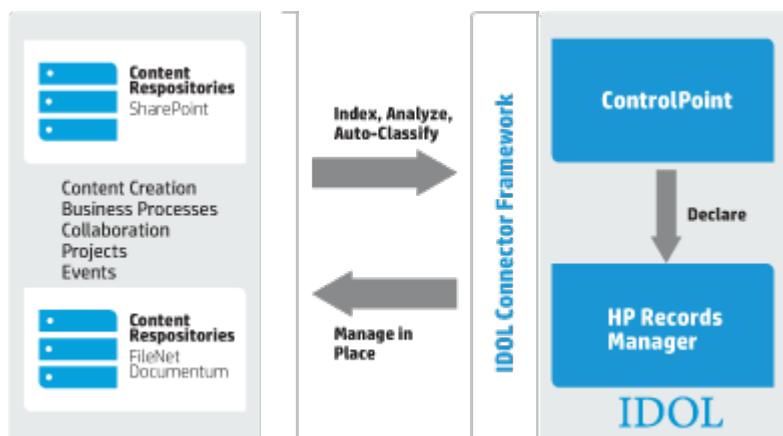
Content Respositories
SharePoint

Content Creation
Business Processes
Collaboration
Projects
Events

Content Respositories
FileNet
Documentum

Index, Analyze, Auto-Classify

Manage in Place

IDOL Connector Framework

ControlPoint

Declare

HP Records Manager

IDOL